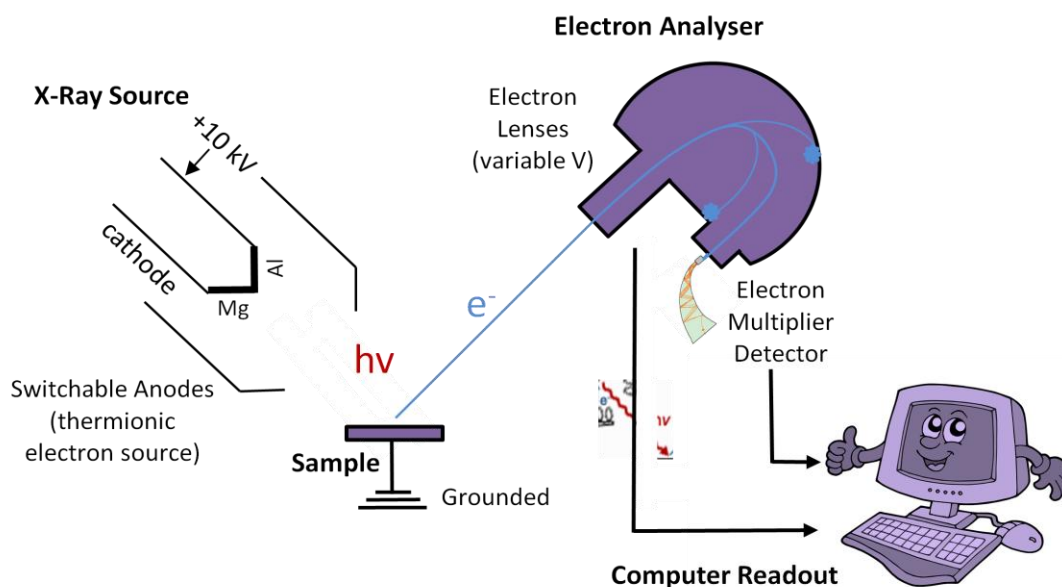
Electron Analyser

X-Ray Source

+10 kV

Electron Lenses (variable V)

cathode

Al

Mg

$e^-$

hν

Electron Multiplier Detector

Switchable Anodes (thermionic electron source)

Sample

Grounded

Computer Readout